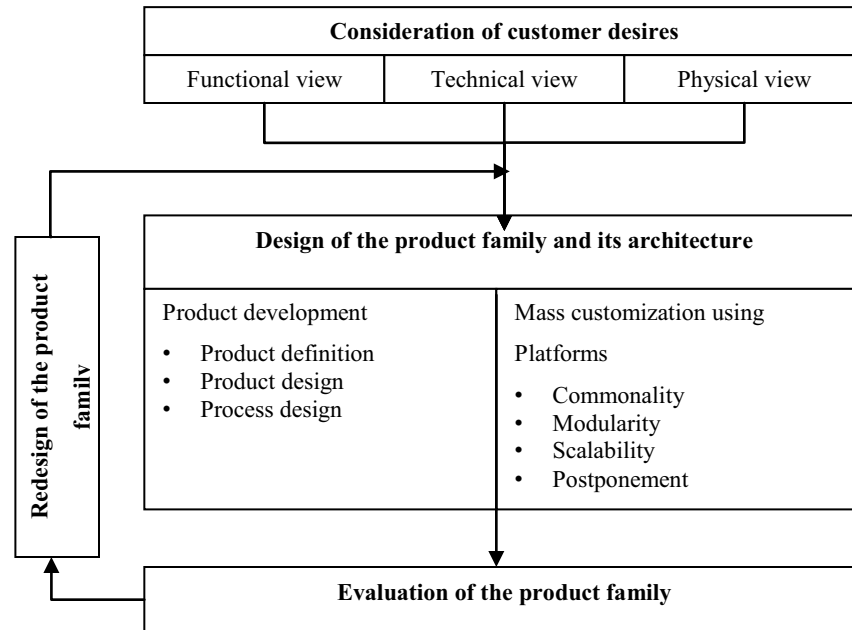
Consideration of customer desires

Functional view

Technical view

Physical view

Redesign of the product family

Design of the product family and its architecture

Product development

- Product definition
- Product design
- Process design

Mass customization using

Platforms

- Commonality
- Modularity
- Scalability
- Postponement

Evaluation of the product family